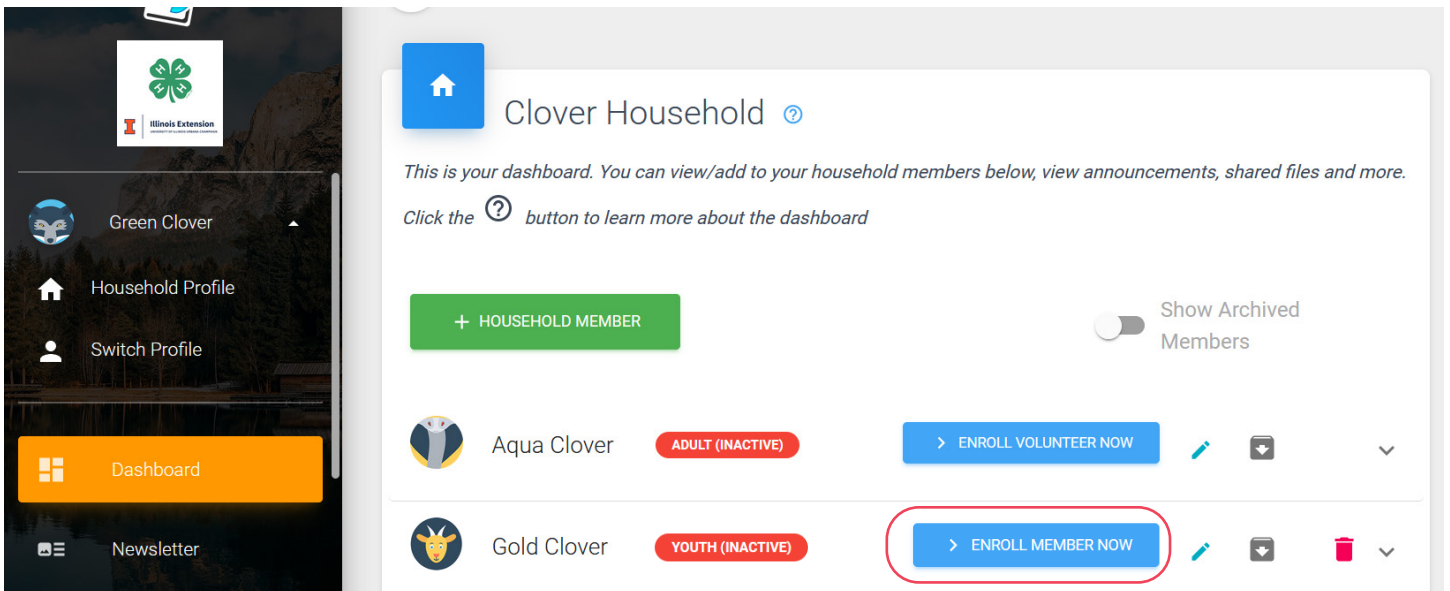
Illinois Extension
UNIVERSITY OF ILLINOIS URBANA-CHAMPAIGN

Green Clover

Household Profile

Switch Profile

Dashboard

Newsletter

Clover Household

This is your dashboard. You can view/add to your household members below, view announcements, shared files and more.

Click the ? button to learn more about the dashboard

+ HOUSEHOLD MEMBER

Show Archived Members

Aqua Clover ADULT (INACTIVE) > ENROLL VOLUNTEER NOW

Gold Clover YOUTH (INACTIVE) > ENROLL MEMBER NOW